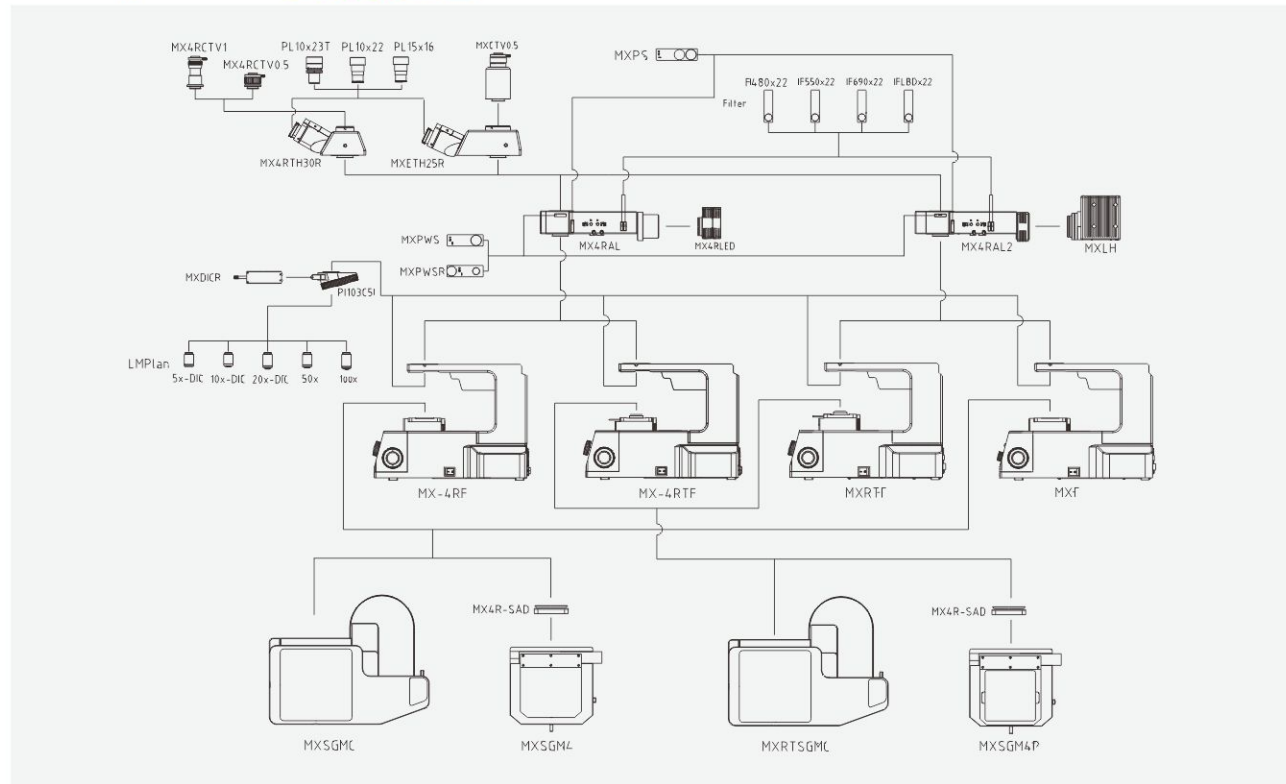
MX4RCTV1
MX4RCTV0.5
PL10x23T PL10x22 PL15x16
MXCTV0.5
MXPS
MX4RTH30R
MXETH25R
FI480x22 IF550x22 IF690x22 IFLBDx22
Filter
MXPWS
MXPWSR
MX4RAL
MX4RLED
MX4RAL2
MXLH
MXDICR
PI103C5I
LMPlan
5x-DIC 10x-DIC 20x-DIC 50x 100x
MX-4RF
MX-4RTF
MXRTF
MXF
MX4R-SAD
MX4R-SAD
MXSGMC
MXSGM4
MXRTSGMC
MXSGM4P